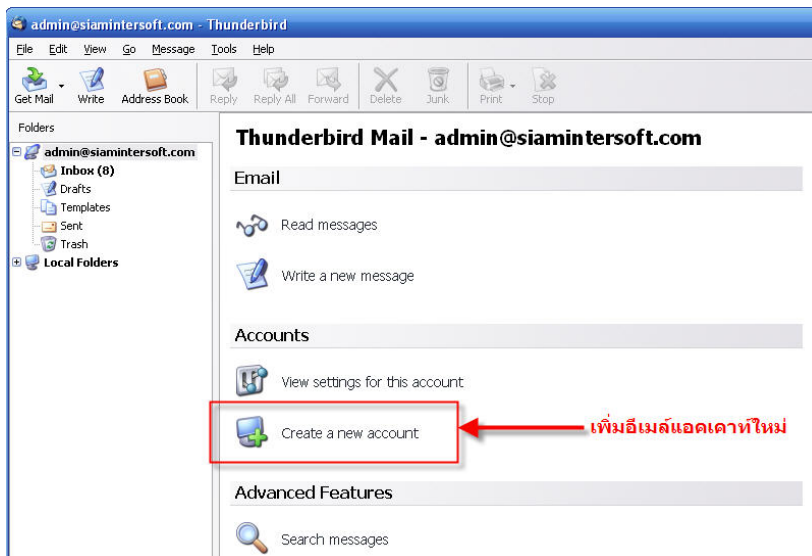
admin@siamintersoft.com - Thunderbird

File Edit View Go Message Tools Help

Get Mail Write Address Book Reply Reply All Forward Delete Junk Print Stop

Folders

admin@siamintersoft.com
Inbox (8)
Drafts
Templates
Sent
Trash
Local Folders

Thunderbird Mail - admin@siamintersoft.com

Email

Read messages

Write a new message

Accounts

View settings for this account

Create a new account

เพิ่มอีเมล์แอคเคาท์ใหม่

Advanced Features

Search messages